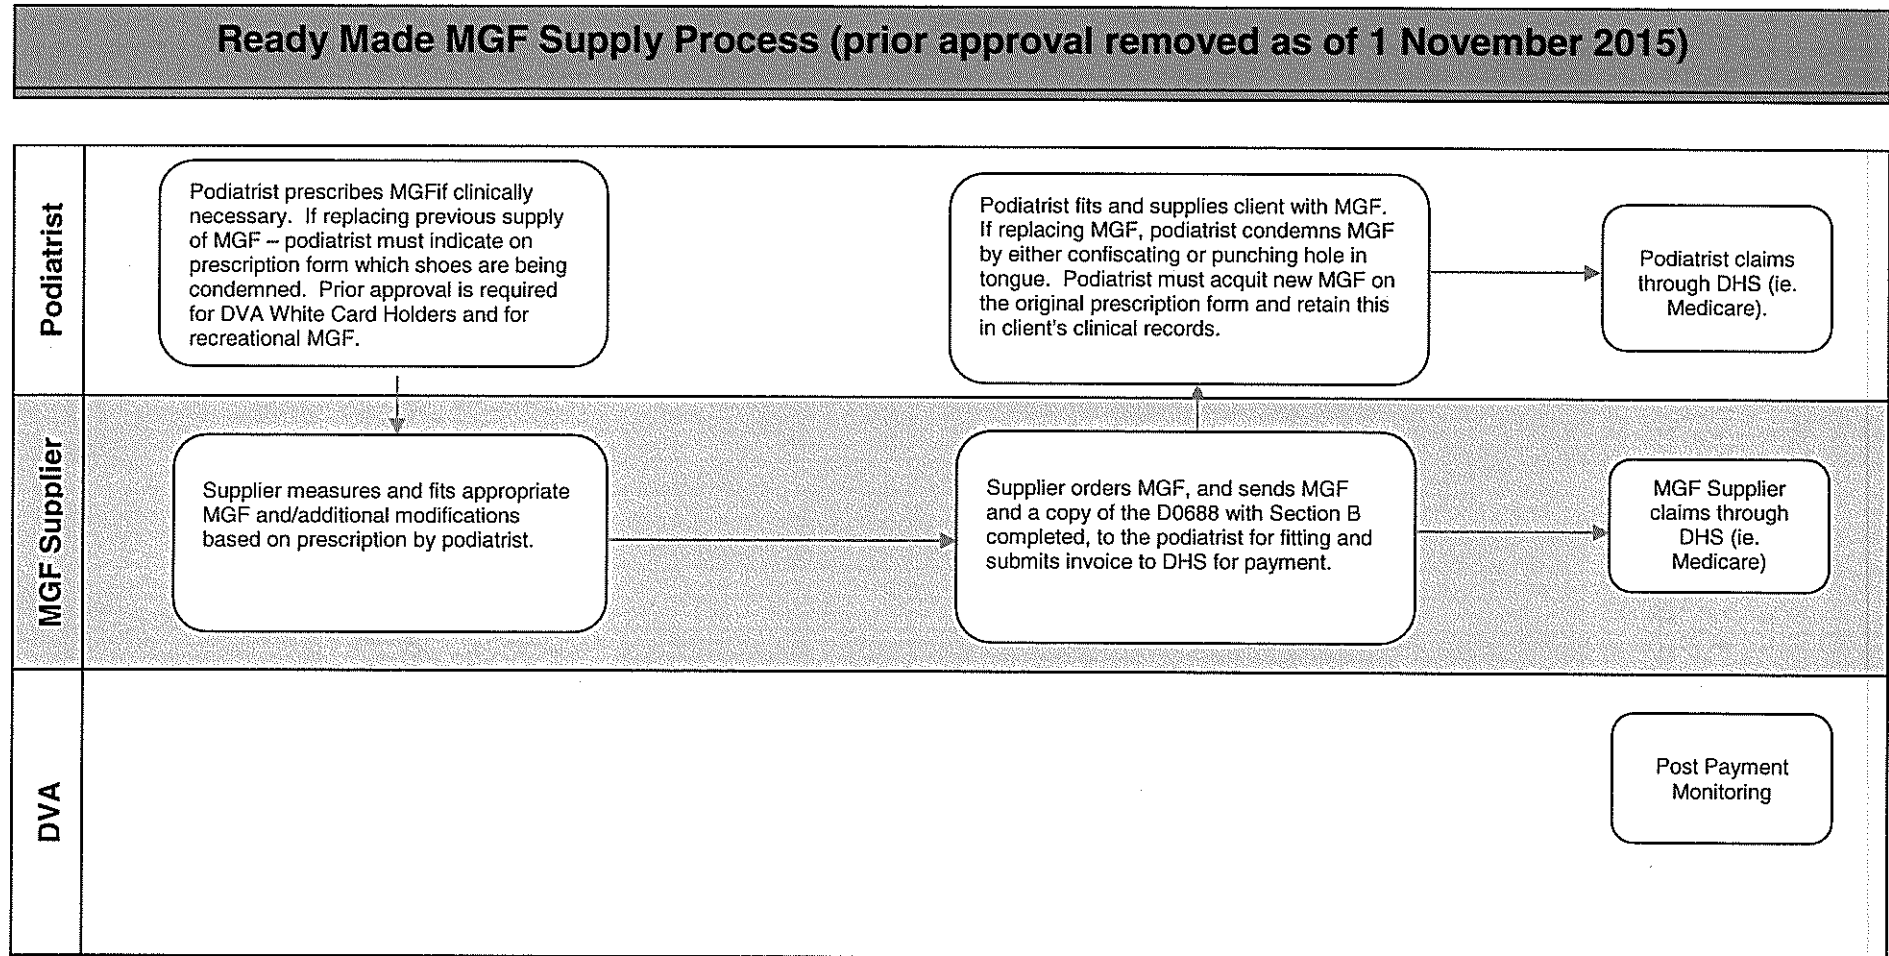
Ready Made MGF Supply Process (prior approval removed as of 1 November 2015)

Podiatrist

Podiatrist prescribes MGFif clinically necessary. If replacing previous supply of MGF – podiatrist must indicate on prescription form which shoes are being condemned. Prior approval is required for DVA White Card Holders and for recreational MGF.

Podiatrist fits and supplies client with MGF. If replacing MGF, podiatrist condemns MGF by either confiscating or punching hole in tongue. Podiatrist must acquit new MGF on the original prescription form and retain this in client's clinical records.

Podiatrist claims through DHS (ie. Medicare).

MGF Supplier

Supplier measures and fits appropriate MGF and/additional modifications based on prescription by podiatrist.

Supplier orders MGF, and sends MGF and a copy of the D0688 with Section B completed, to the podiatrist for fitting and submits invoice to DHS for payment.

MGF Supplier claims through DHS (ie. Medicare)

DVA

Post Payment Monitoring